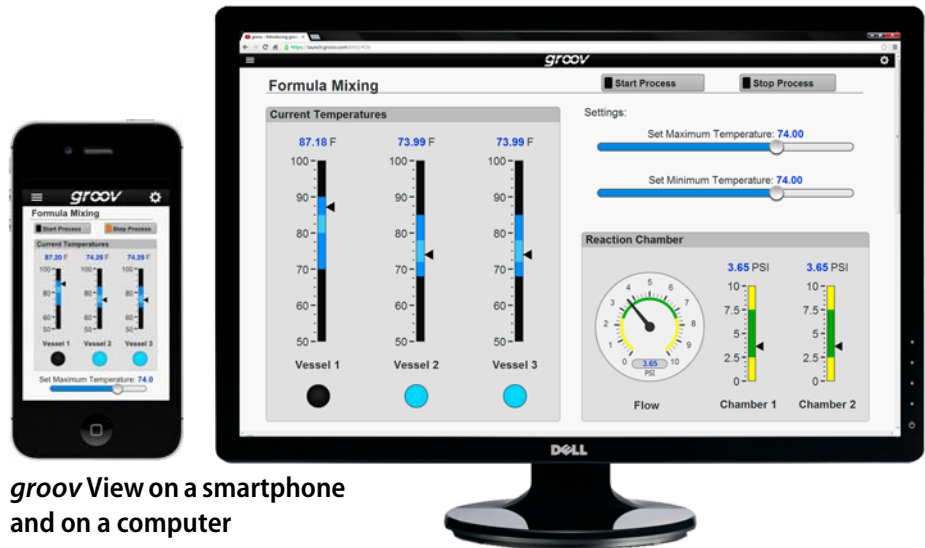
groov

Formula Mixing

Start Process

Stop Process

Current Temperatures

87.20 F

74.29 F

74.29 F

100

80

60

50

Vessel 1

Vessel 2

Vessel 3

Set Maximum Temperature: 74.0

groov View on a smartphone and on a computer

groov - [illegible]

https://launch.groov.com/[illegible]

groov

Formula Mixing

Start Process

Stop Process

Current Temperatures

87.18 F

73.99 F

73.99 F

100

90

80

70

60

50

Vessel 1

Vessel 2

Vessel 3

Settings:

Set Maximum Temperature: 74.00

Set Minimum Temperature: 74.00

Reaction Chamber

0 1 2 3 4 5 6 7 8 9 10

3.65

PSI

Flow

3.65 PSI

3.65 PSI

10

7.5

5

2.5

0

Chamber 1

Chamber 2

DELL